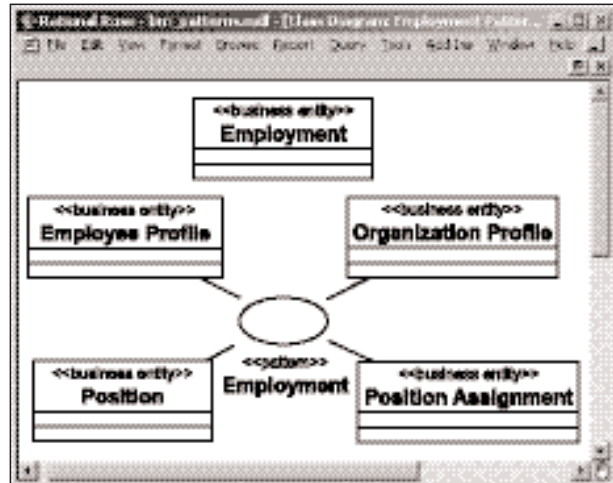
Rational Rose - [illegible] - [Class Diagram: Employment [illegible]]

File Edit View Format Browse Report Query Tools Add-Ins Window Help

<<business entity>>
Employment

<<business entity>>
Employee Profile

<<business entity>>
Organization Profile

<<pattern>>
Employment

<<business entity>>
Position

<<business entity>>
Position Assignment